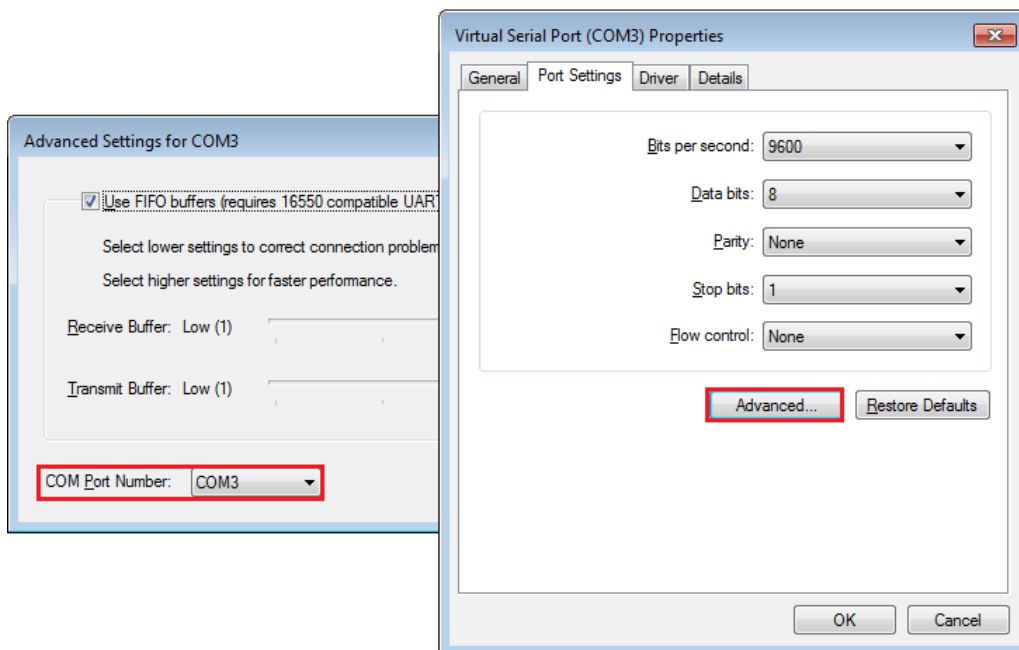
Advanced Settings for COM3

Use FIFO buffers (requires 16550 compatible UART

Select lower settings to correct connection problem

Select higher settings for faster performance.

Receive Buffer: Low (1)

Transmit Buffer: Low (1)

COM Port Number: COM3

Virtual Serial Port (COM3) Properties

General | Port Settings | Driver | Details

Bits per second: 9600

Data bits: 8

Parity: None

Stop bits: 1

Flow control: None

Advanced...

Restore Defaults

OK

Cancel